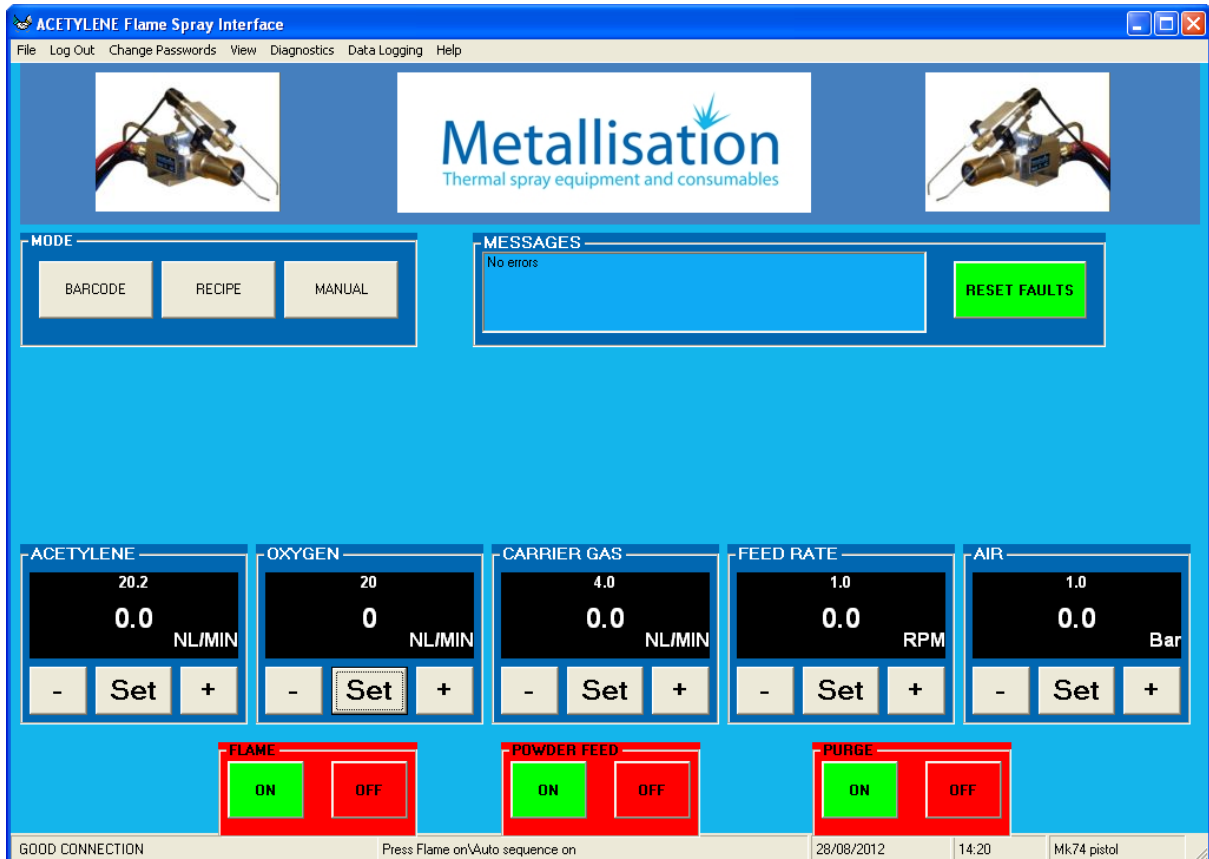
ACETYLENE Flame Spray Interface

File Log Out Change Passwords View Diagnostics Data Logging Help

Metallisation
Thermal spray equipment and consumables

MODE
BARCODE RECIPE MANUAL

MESSAGES
No errors

RESET FAULTS

ACETYLENE
20.2
0.0
NL/MIN
- Set +

OXYGEN
20
0
NL/MIN
- Set +

CARRIER GAS
4.0
0.0
NL/MIN
- Set +

FEED RATE
1.0
0.0
RPM
- Set +

AIR
1.0
0.0
Bar
- Set +

FLAME
ON OFF

POWDER FEED
ON OFF

PURGE
ON OFF

GOOD CONNECTION | Press Flame on\Auto sequence on | 28/08/2012 | 14:20 | Mk74 pistol